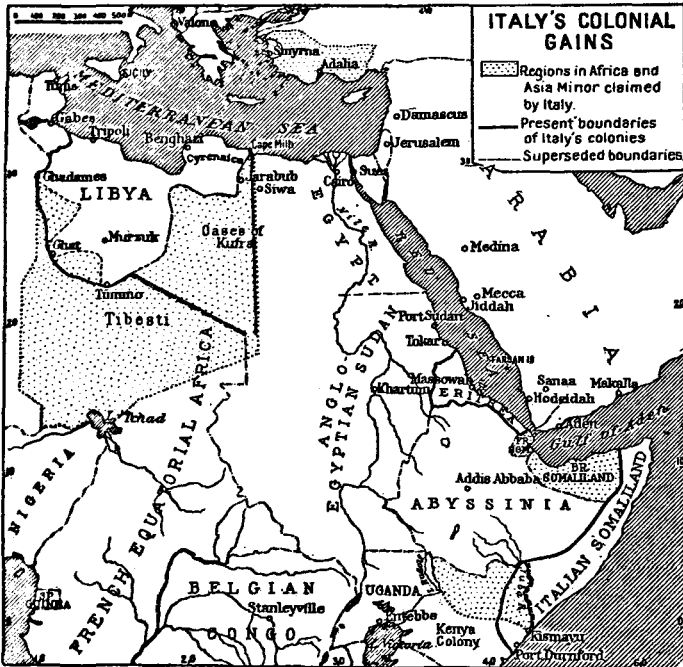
ITALY'S COLONIAL GAINS

Regions in Africa and Asia Minor claimed by Italy.

Present boundaries of Italy's colonies

Superseded boundaries

0 100 200 300 400 500

Valona
Smyrna
Adalia
SICILY
Tunis
MEDITERRANEAN SEA
Gabes
Tripoli
Benghazi
Cyrenaica
Cape Milh
Damascus
Jerusalem
Ghadames
LIBYA
Jarabub
Siwa
Cairo
Suez
Murzuk
Oases of Kufra
Ghat
EGYPT
Nile R.
RED SEA
ARABIA
Medina
Tummo
Mecca
Jiddah
Tibesti
FRENCH EQUATORIAL AFRICA
Port Sudan
Tokar
FARSAN IS
Massowah
Khartum
ERI
ANGLO EGYPTIAN SUDAN
Sanaa
Makalla
Hodeidah
Aden
Gulf of Aden
L. Tchad
FR.
BR. SOMALILAND
Addis Ababa
NIGERIA
ABYSSINIA
ITALIAN SOMALILAND
BELGIAN CONGO
Stanleyville
UGANDA
Entebbe
Kenya Colony
L. Victoria
Kismayu
Port Durnford
GUINEA